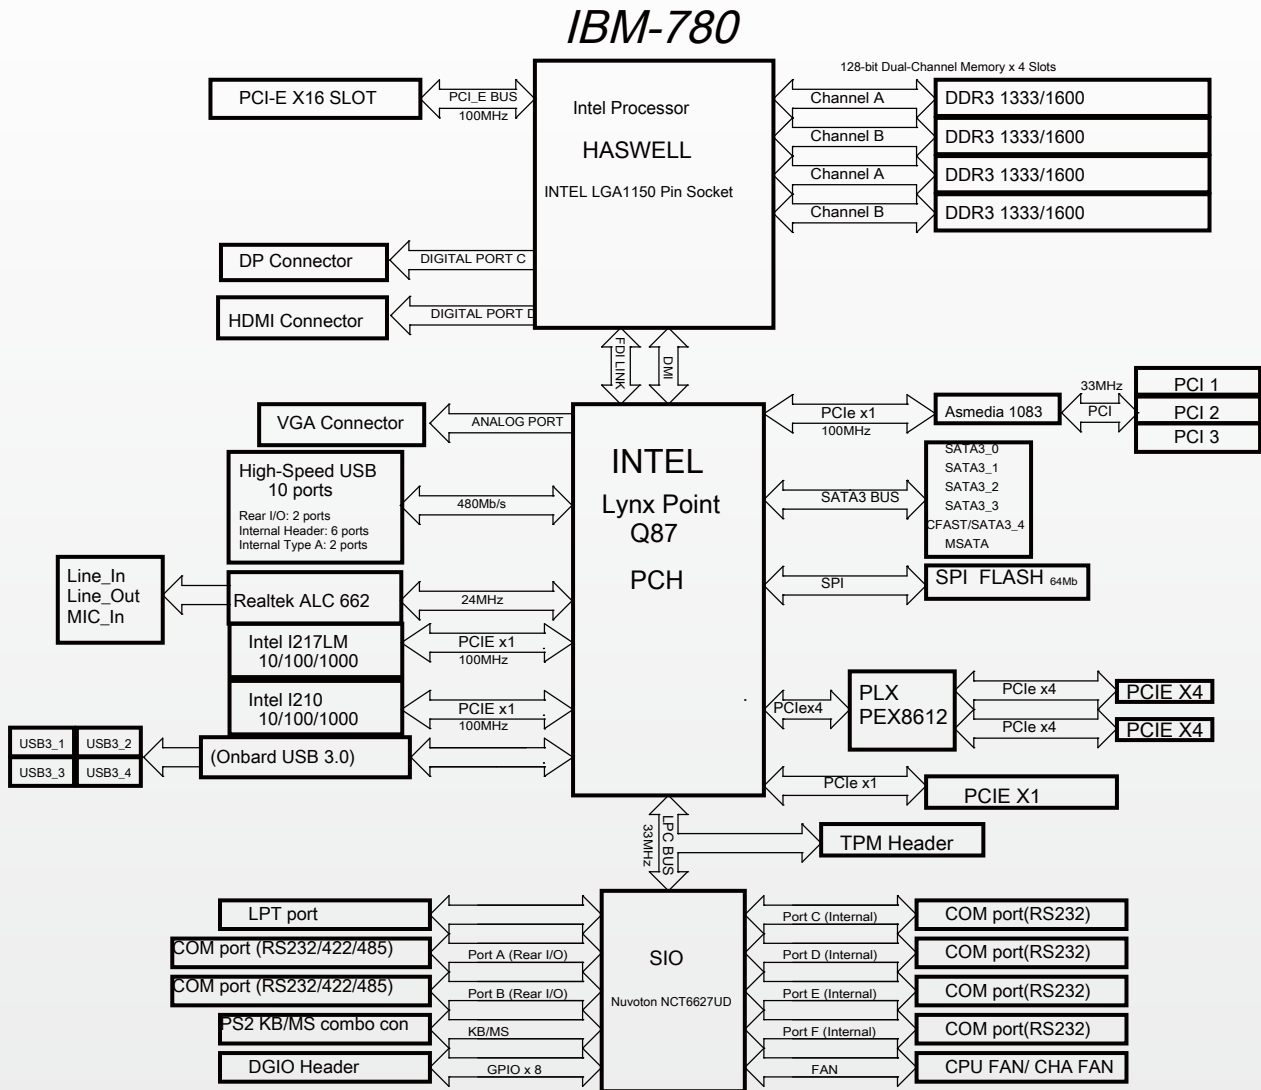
IBM-780

128-bit Dual-Channel Memory x 4 Slots

PCI-E X16 SLOT

PCI_E BUS
100MHz

Intel Processor
HASWELL
INTEL LGA1150 Pin Socket

Channel A
DDR3 1333/1600
Channel B
DDR3 1333/1600
Channel A
DDR3 1333/1600
Channel B
DDR3 1333/1600

DP Connector
DIGITAL PORT C

HDMI Connector
DIGITAL PORT D

FDI LINK
DMI

VGA Connector
ANALOG PORT

INTEL
Lynx Point
Q87
PCH

PCIe x1
100MHz
Asmedia 1083
33MHz
PCI
PCI 1
PCI 2
PCI 3

High-Speed USB
10 ports
Rear I/O: 2 ports
Internal Header: 6 ports
Internal Type A: 2 ports
480Mb/s

SATA3 BUS
SATA3_0
SATA3_1
SATA3_2
SATA3_3
CFAST/SATA3_4
MSATA

Line_In
Line_Out
MIC_In
Realtek ALC 662
24MHz

SPI
SPI FLASH 64Mb

Intel I217LM
10/100/1000
PCIE x1
100MHz

Intel I210
10/100/1000
PCIE x1
100MHz

PCIex4
PLX
PEX8612
PCIe x4
PCIE X4
PCIe x4
PCIE X4

USB3_1
USB3_2
USB3_3
USB3_4
(Onbard USB 3.0)

PCIe x1
PCIE X1

LPC BUS
33MHz
TPM Header

LPT port
COM port (RS232/422/485)
Port A (Rear I/O)
COM port (RS232/422/485)
Port B (Rear I/O)
PS2 KB/MS combo con
KB/MS
DGIO Header
GPIO x 8

SIO
Nuvoton NCT6627UD

Port C (Internal)
COM port(RS232)
Port D (Internal)
COM port(RS232)
Port E (Internal)
COM port(RS232)
Port F (Internal)
COM port(RS232)
FAN
CPU FAN/ CHA FAN